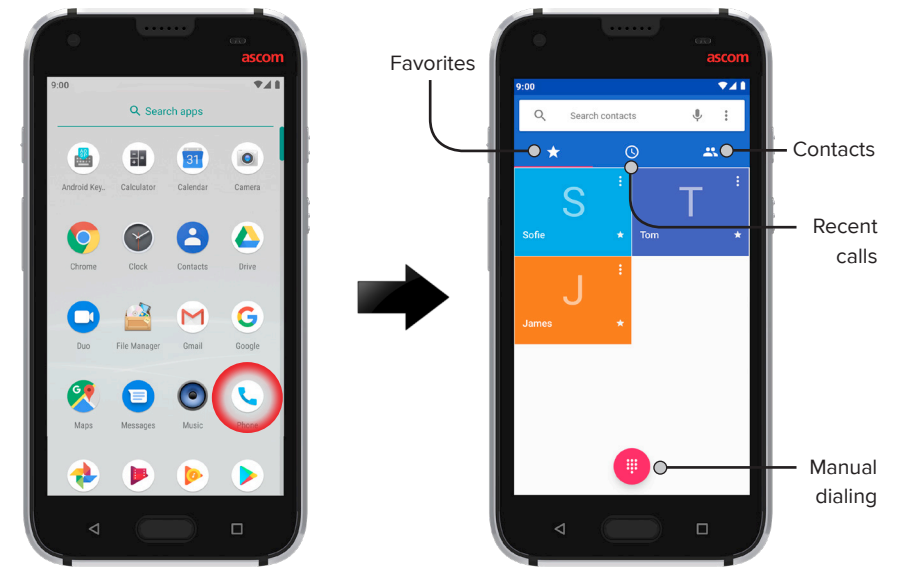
ascom

9:00

Search apps

Android Key... Calculator Calendar Camera

Chrome Clock Contacts Drive

Duo File Manager Gmail Google

Maps Messages Music Phone

ascom

9:00

Search contacts

Favorites

Contacts

Recent calls

S
Sofie

T
Tom

J
James

Manual dialing